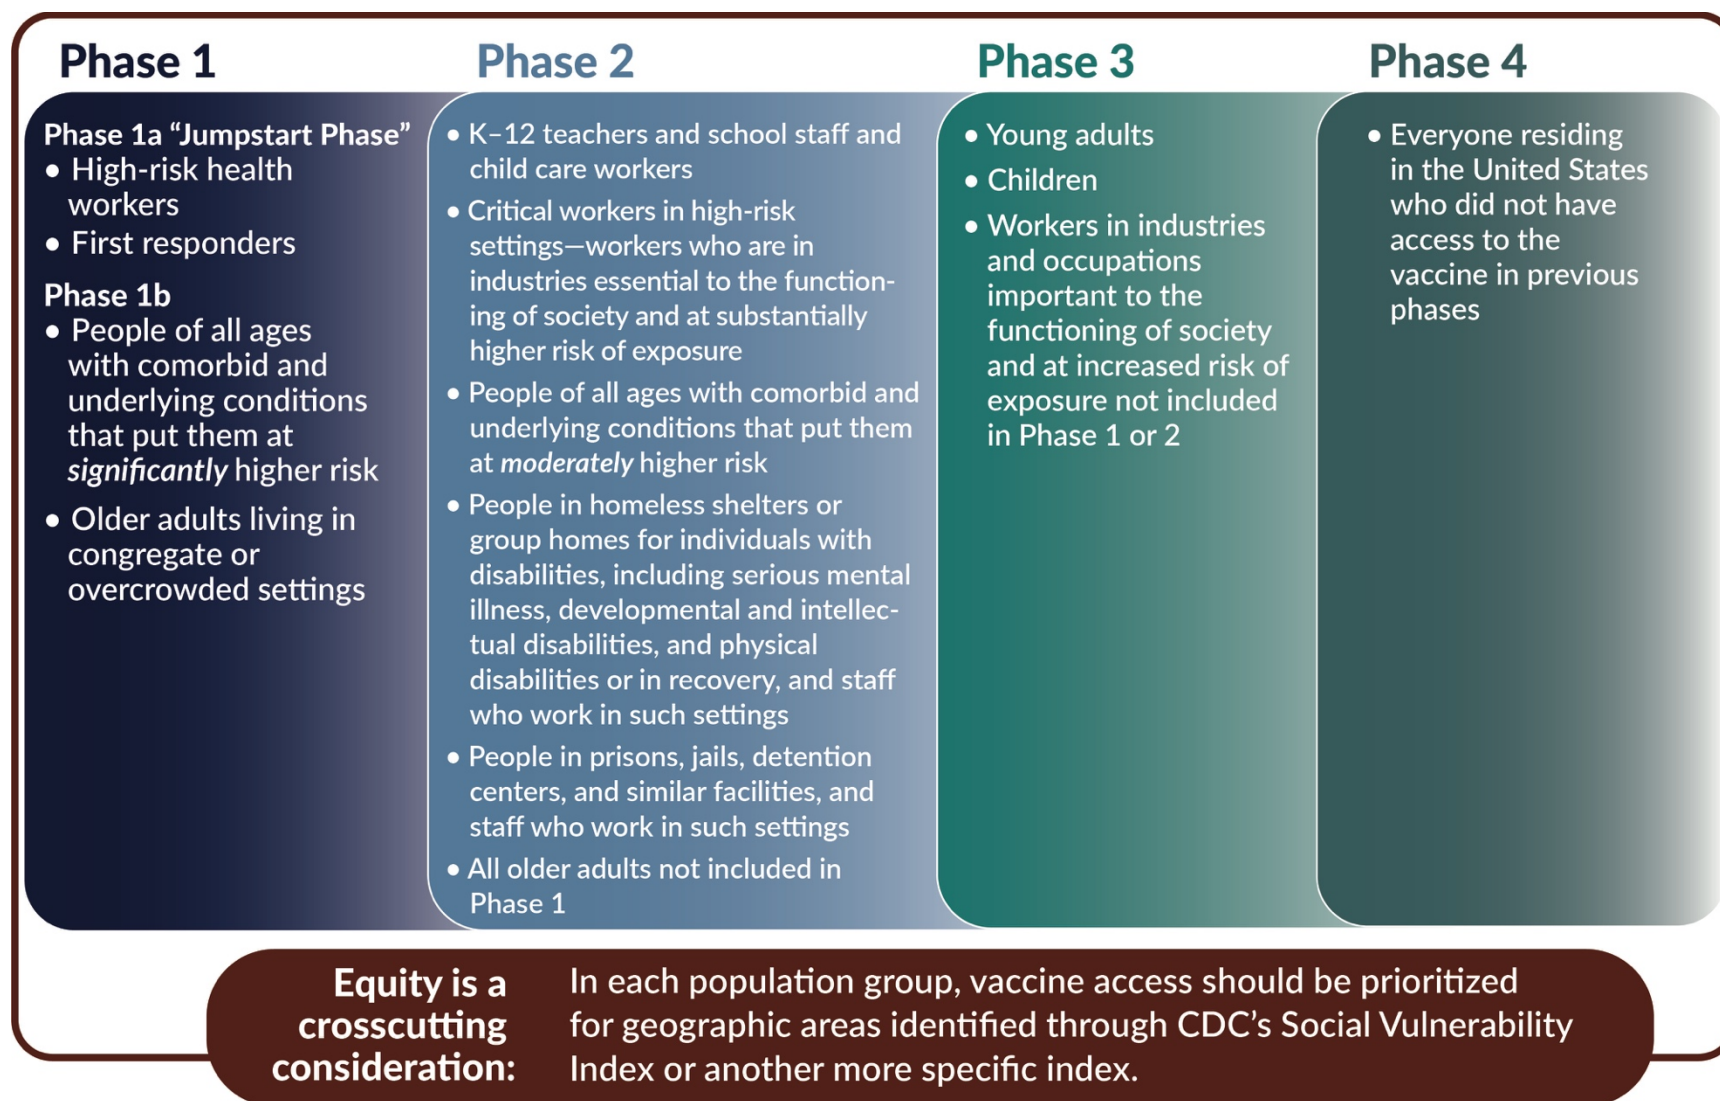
Phase 1

Phase 1a "Jumpstart Phase"
• High-risk health workers
• First responders

Phase 1b
• People of all ages with comorbid and underlying conditions that put them at *significantly* higher risk
• Older adults living in congregate or overcrowded settings

Phase 2

• K–12 teachers and school staff and child care workers
• Critical workers in high-risk settings—workers who are in industries essential to the functioning of society and at substantially higher risk of exposure
• People of all ages with comorbid and underlying conditions that put them at *moderately* higher risk
• People in homeless shelters or group homes for individuals with disabilities, including serious mental illness, developmental and intellectual disabilities, and physical disabilities or in recovery, and staff who work in such settings
• People in prisons, jails, detention centers, and similar facilities, and staff who work in such settings
• All older adults not included in Phase 1

Phase 3

• Young adults
• Children
• Workers in industries and occupations important to the functioning of society and at increased risk of exposure not included in Phase 1 or 2

Phase 4

• Everyone residing in the United States who did not have access to the vaccine in previous phases

Equity is a crosscutting consideration: In each population group, vaccine access should be prioritized for geographic areas identified through CDC's Social Vulnerability Index or another more specific index.